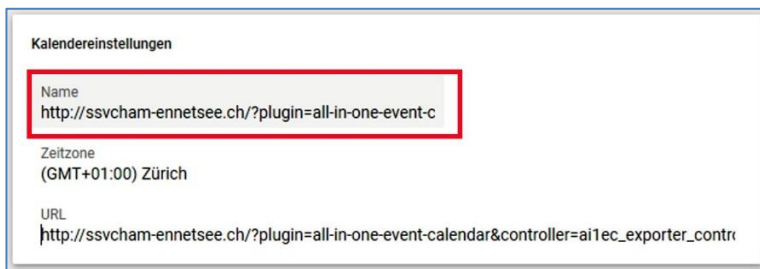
Kalendereinstellungen

Name
http://ssvcham-ennetsee.ch/?plugin=all-in-one-event-c

Zeitzone
(GMT+01:00) Zürich

URL
http://ssvcham-ennetsee.ch/?plugin=all-in-one-event-calendar&controller=ai1ec_exporter_contr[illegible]